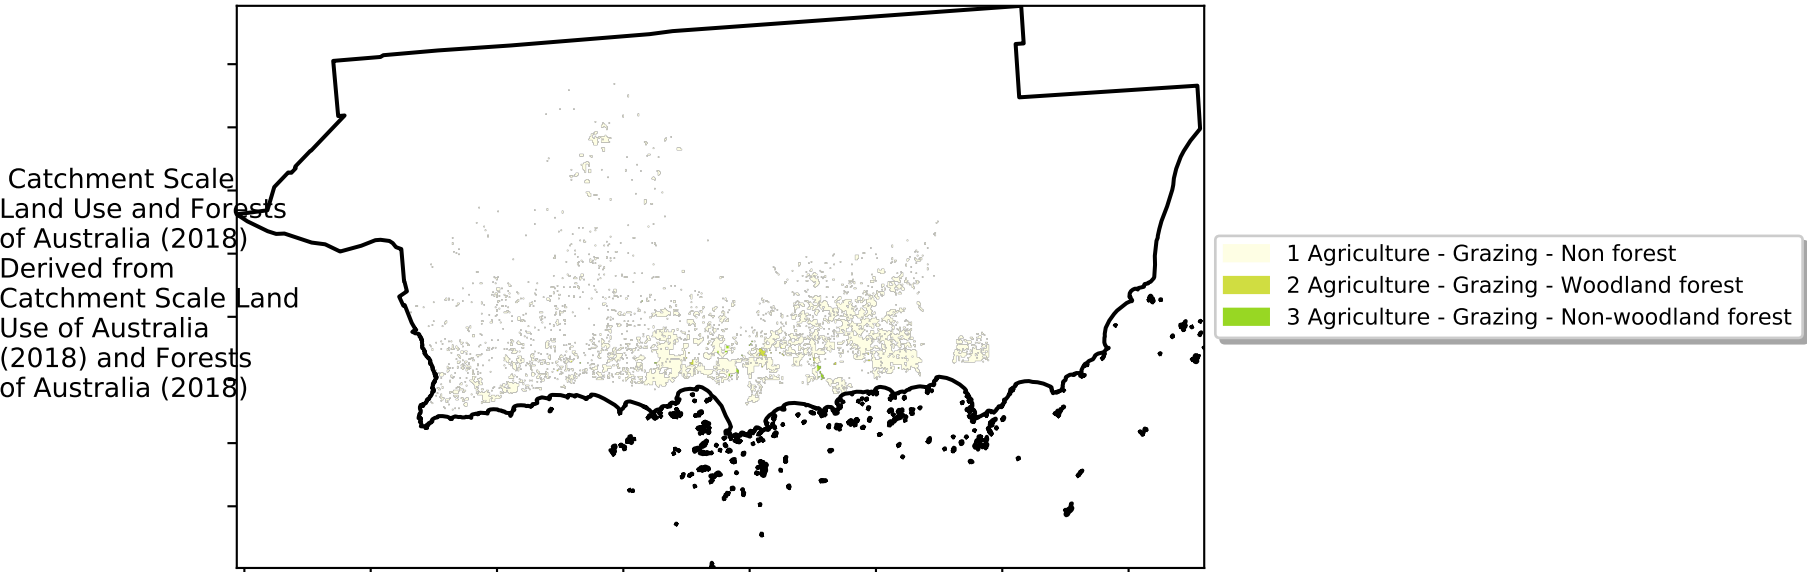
Catchment Scale Land Use and Forests of Australia (2018) Derived from Catchment Scale Land Use of Australia (2018) and Forests of Australia (2018)

1 Agriculture - Grazing - Non forest
2 Agriculture - Grazing - Woodland forest
3 Agriculture - Grazing - Non-woodland forest